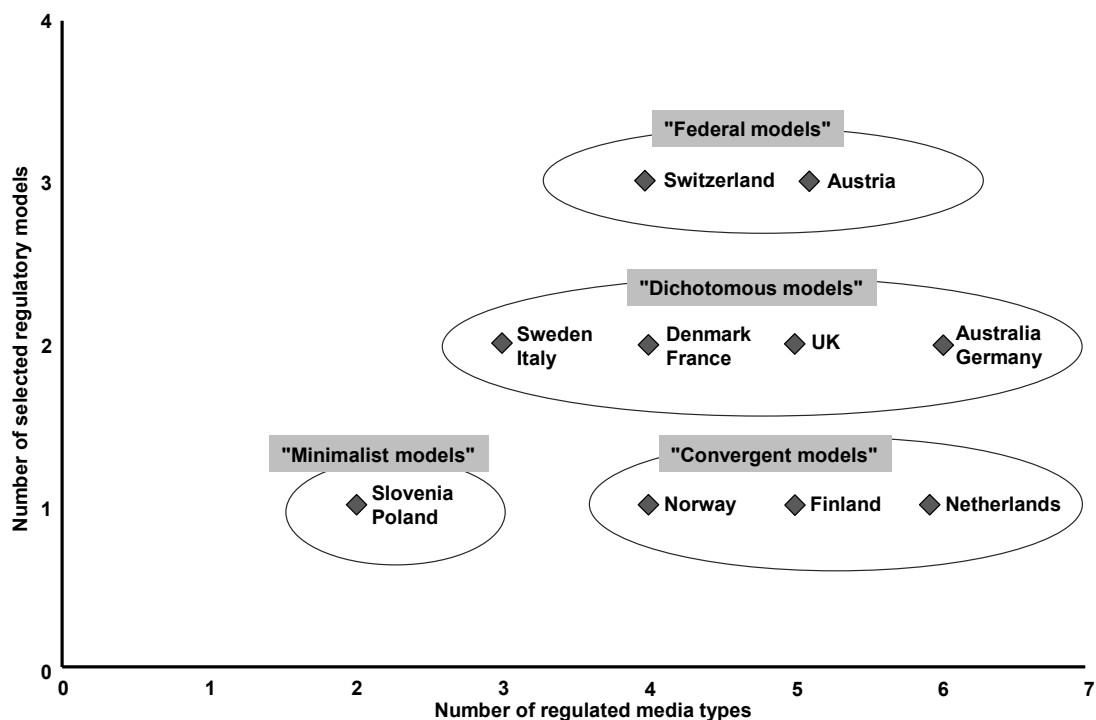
Number of selected regulatory models

4

3

2

1

0

"Federal models"

Switzerland

Austria

"Dichotomous models"

Sweden
Italy

Denmark
France

UK

Australia
Germany

"Minimalist models"

Slovenia
Poland

"Convergent models"

Norway

Finland

Netherlands

0 1 2 3 4 5 6 7

Number of regulated media types